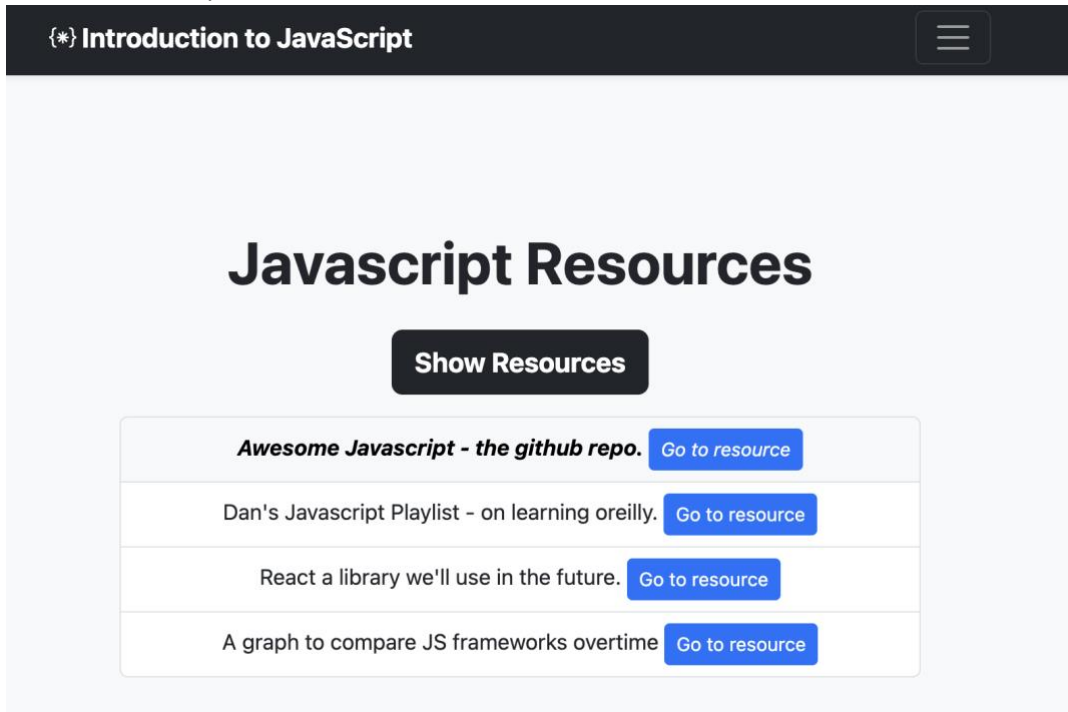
{*} Introduction to JavaScript

Javascript Resources

Show Resources

*Awesome Javascript - the github repo.* Go to resource

Dan's Javascript Playlist - on learning oreilly. Go to resource

React a library we'll use in the future. Go to resource

A graph to compare JS frameworks overtime Go to resource